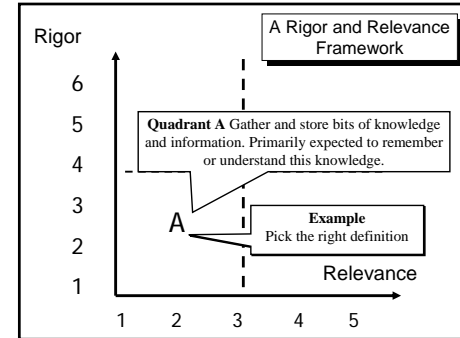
A Rigor and Relevance Framework

Rigor

6

5

4

3

2

1

Quadrant A Gather and store bits of knowledge and information. Primarily expected to remember or understand this knowledge.

A

Example
Pick the right definition

Relevance

1 2 3 4 5